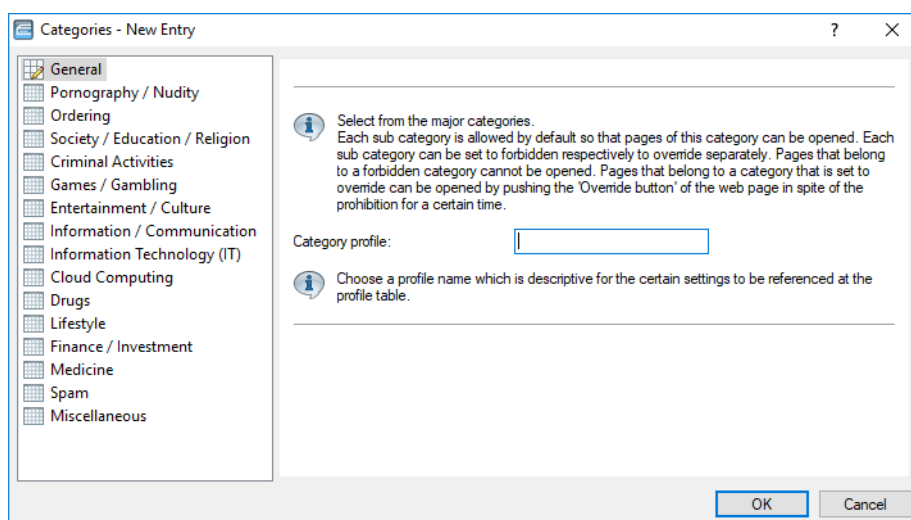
Categories - New Entry

?

General
Pornography / Nudity
Ordering
Society / Education / Religion
Criminal Activities
Games / Gambling
Entertainment / Culture
Information / Communication
Information Technology (IT)
Cloud Computing
Drugs
Lifestyle
Finance / Investment
Medicine
Spam
Miscellaneous

Select from the major categories.
Each sub category is allowed by default so that pages of this category can be opened. Each sub category can be set to forbidden respectively to override separately. Pages that belong to a forbidden category cannot be opened. Pages that belong to a category that is set to override can be opened by pushing the 'Override button' of the web page in spite of the prohibition for a certain time.

Category profile:

Choose a profile name which is descriptive for the certain settings to be referenced at the profile table.

OK

Cancel